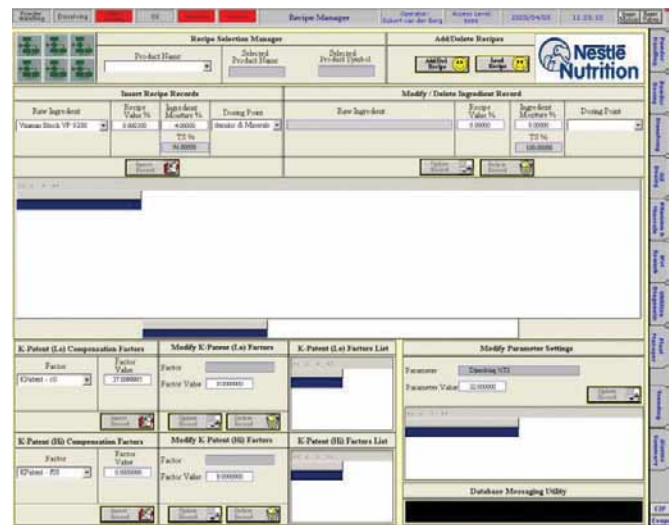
Powder Handling | Dosing | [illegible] | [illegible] | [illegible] | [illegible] | Recipe Manager | Operator: Eckert van der Berg | Access Level: 9999 | 2005/04/05 | 11:25:15

Recipe Selection Manager

Product Name | Selected Product Name | Selected Product Symbol

Add/Delete Recipes

Add/Del Recipe | Load Recipe

Nestlé Nutrition

Insert Recipe Records

| Raw Ingredient | Recipe Value % | Ingredient Moisture % | Dosing Point |
|---|---|---|---|
| Vitamin Stock VP 5330 | 0.000200 | 4.00000 | Vitamin & Minerals |
| | | TS % | |
| | | 96.0000 | |

Insert Record

Modify / Delete Ingredient Record

| Raw Ingredient | Recipe Value % | Ingredient Moisture % | Dosing Point |
|---|---|---|---|
| | 0.00000 | 0.00000 | |
| | | TS % | |
| | | 100.0000 | |

Update Record | Delete Record

K-Patent (Lo) Compensation Factors

Factor | Factor Value

KPatent - c0 | 27.0000000

Insert Record

Modify K-Patent (Lo) Factors

Factor

Factor Value 0.0000000

Update Record | Delete Record

K-Patent (Lo) Factors List

K-Patent (Hi) Compensation Factors

Factor | Factor Value

KPatent - P25 | 0.0000000

Insert Record

Modify K-Patent (Hi) Factors

Factor

Factor Value 0.0000000

Update Record | Delete Record

K-Patent (Hi) Factors List

Modify Parameter Settings

Parameter Dissolving VD1

Parameter Value 32.000000

Update Record

Database Messaging Utility

Powder Handling | Powder Dosing | Dissolving | Oil Dosing | Vitamins & Minerals | Wet Blends | Additive Preparation | Final Packages | Standing | Alarm Summary | Off